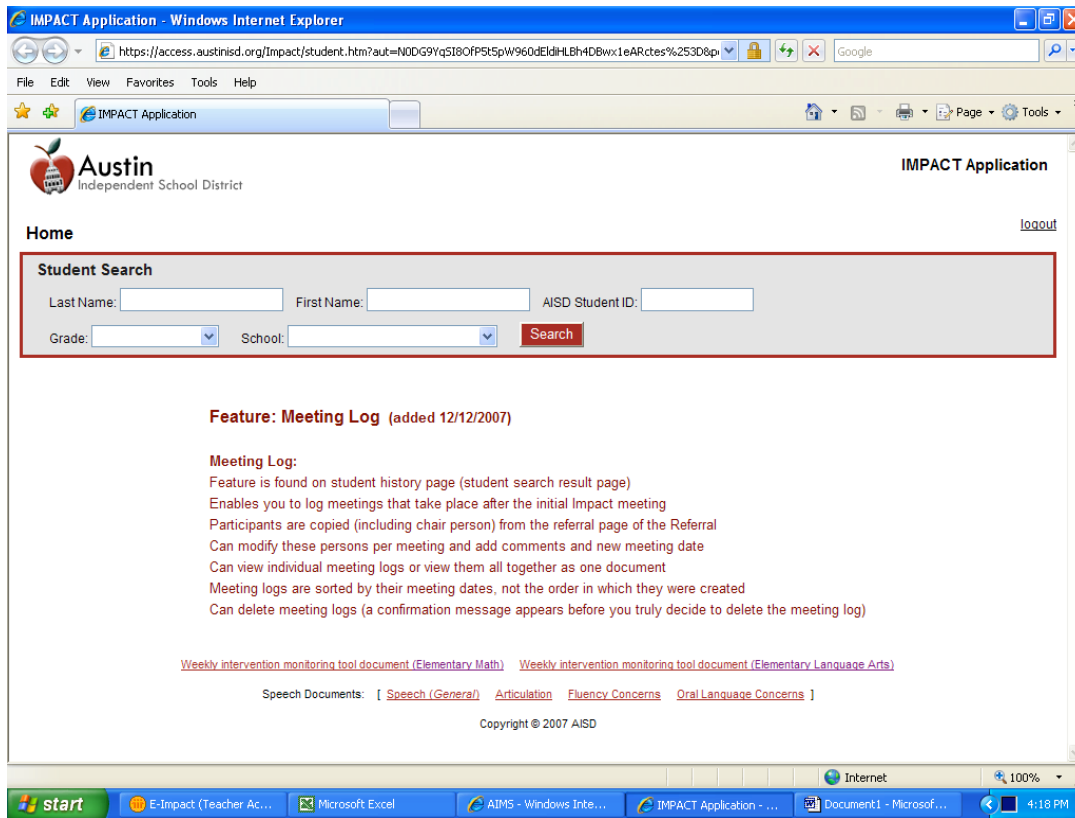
IMPACT Application - Windows Internet Explorer

https://access.austinisd.org/Impact/student.htm?aut=N0DG9YqSI8OfP5t5pW960dEldiHLBh4DBwx1eARctes%253D&p

Google

File Edit View Favorites Tools Help

IMPACT Application

Page Tools

Austin
Independent School District

IMPACT Application

Home

logout

Student Search

Last Name: First Name: AISD Student ID:

Grade: School: Search

Feature: Meeting Log (added 12/12/2007)

Meeting Log:
Feature is found on student history page (student search result page)
Enables you to log meetings that take place after the initial Impact meeting
Participants are copied (including chair person) from the referral page of the Referral
Can modify these persons per meeting and add comments and new meeting date
Can view individual meeting logs or view them all together as one document
Meeting logs are sorted by their meeting dates, not the order in which they were created
Can delete meeting logs (a confirmation message appears before you truly decide to delete the meeting log)

Weekly intervention monitoring tool document (Elementary Math) Weekly intervention monitoring tool document (Elementary Language Arts)

Speech Documents: [ Speech (General) Articulation Fluency Concerns Oral Language Concerns ]

Copyright © 2007 AISD

Internet 100%

start E-Impact (Teacher Ac... Microsoft Excel AIMS - Windows Inte... IMPACT Application - ... Document1 - Microsof... 4:18 PM